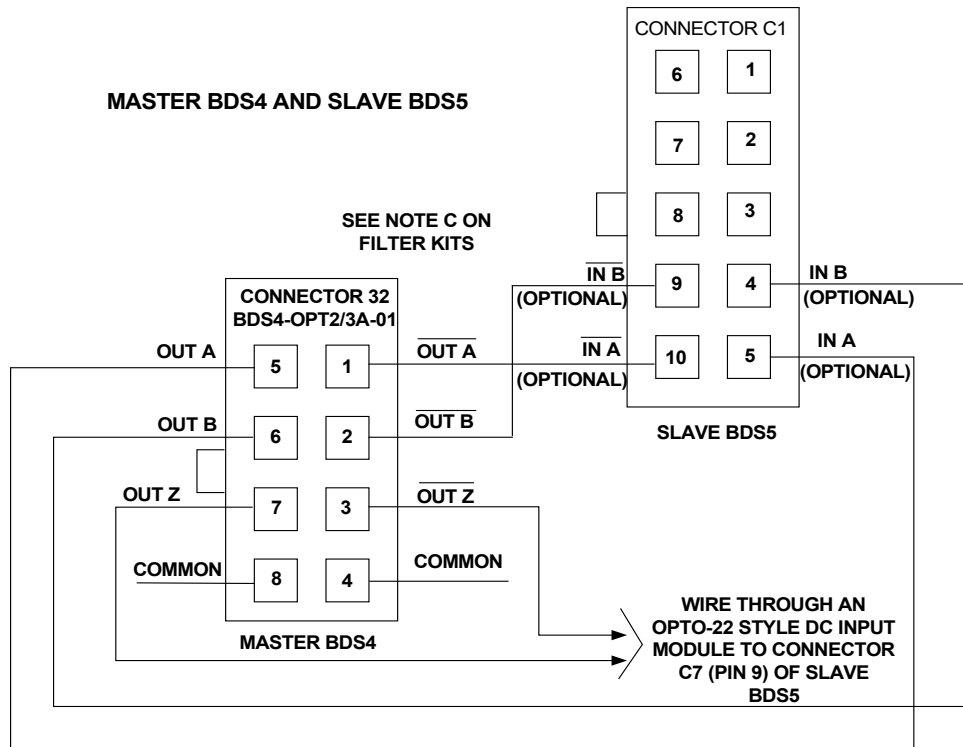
MASTER BDS4 AND SLAVE BDS5

CONNECTOR C1

6 1

7 2

8 3

SEE NOTE C ON FILTER KITS

$\overline{\text{IN B}}$ (OPTIONAL) 9 4 IN B (OPTIONAL)

$\overline{\text{IN A}}$ (OPTIONAL) 10 5 IN A (OPTIONAL)

SLAVE BDS5

CONNECTOR 32
BDS4-OPT2/3A-01

OUT A 5 1 $\overline{\text{OUT A}}$

OUT B 6 2 $\overline{\text{OUT B}}$

OUT Z 7 3 $\overline{\text{OUT Z}}$

COMMON 8 4 COMMON

MASTER BDS4

WIRE THROUGH AN OPTO-22 STYLE DC INPUT MODULE TO CONNECTOR C7 (PIN 9) OF SLAVE BDS5